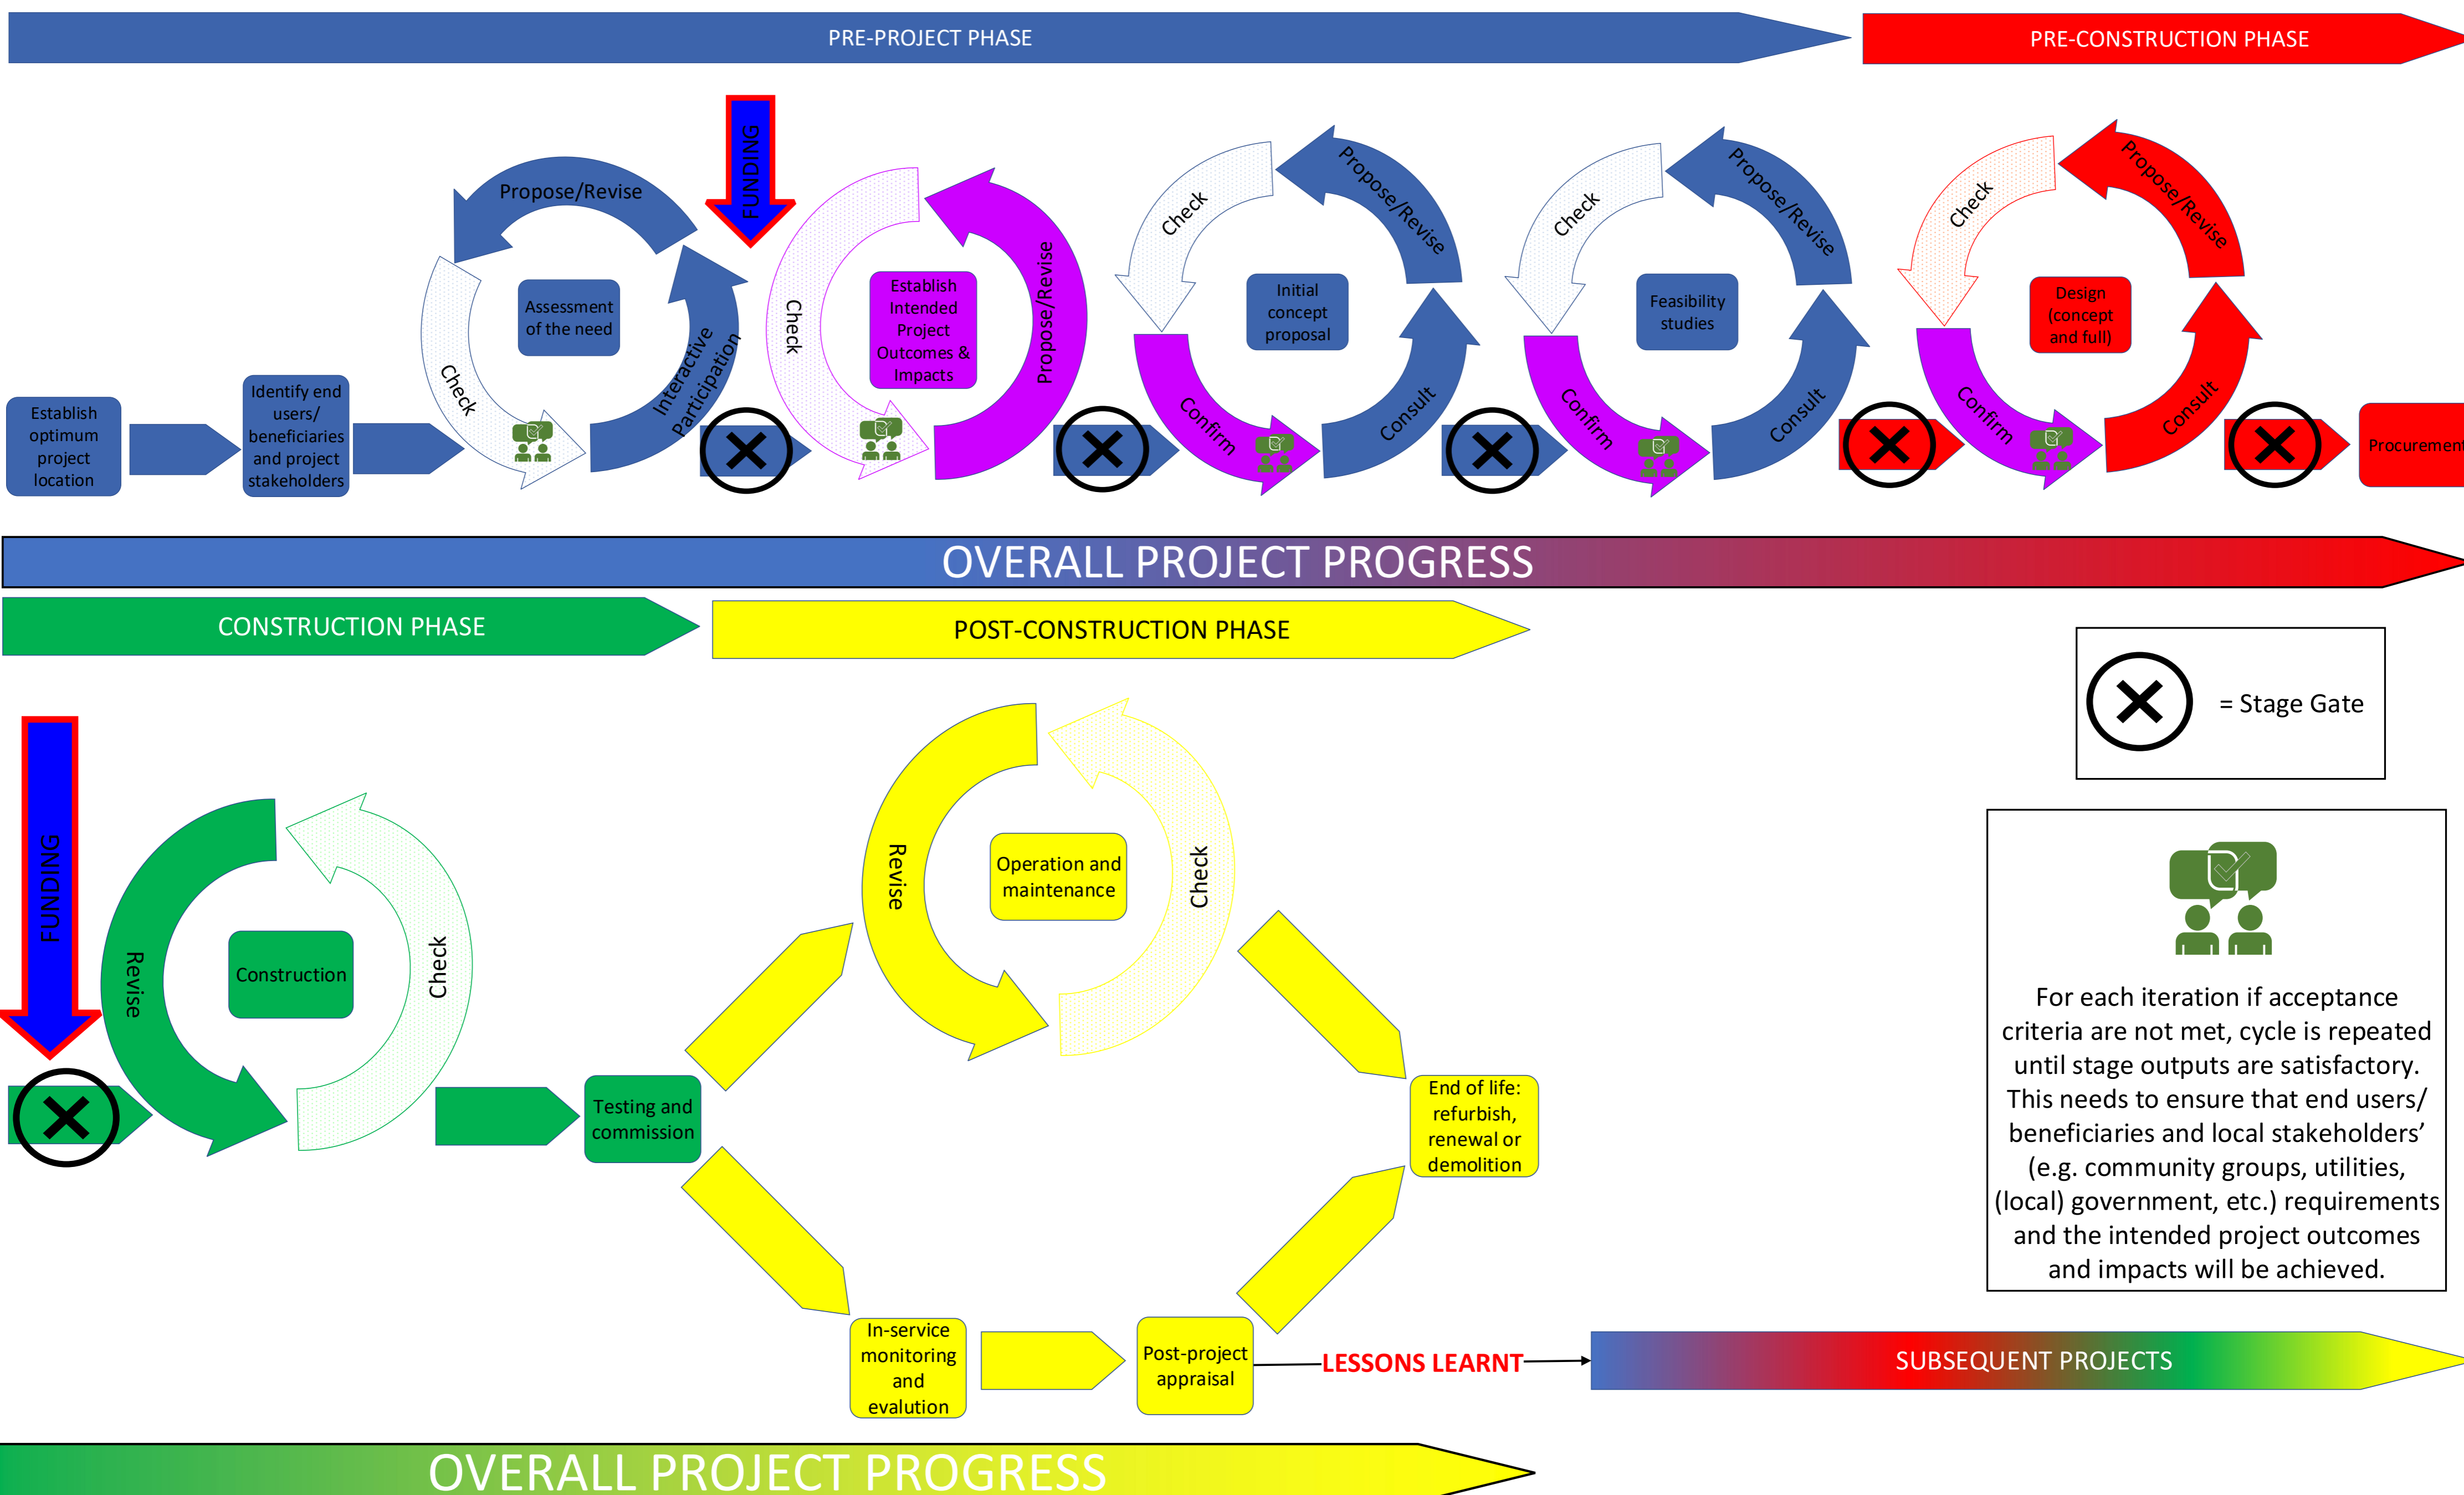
PRE-PROJECT PHASE

PRE-CONSTRUCTION PHASE

FUNDING

Establish optimum project location

Identify end users/ beneficiaries and project stakeholders

Propose/Revise

Assessment of the need

Check

Interactive Participation

Check

Establish Intended Project Outcomes & Impacts

Propose/Revise

Check

Propose/Revise

Initial concept proposal

Confirm

Consult

Check

Propose/Revise

Feasibility studies

Confirm

Consult

Check

Propose/Revise

Design (concept and full)

Confirm

Consult

Procurement

OVERALL PROJECT PROGRESS

CONSTRUCTION PHASE

POST-CONSTRUCTION PHASE

= Stage Gate

FUNDING

Revise

Construction

Check

Testing and commission

Revise

Operation and maintenance

Check

End of life: refurbish, renewal or demolition

In-service monitoring and evalution

Post-project appraisal

LESSONS LEARNT

SUBSEQUENT PROJECTS

For each iteration if acceptance criteria are not met, cycle is repeated until stage outputs are satisfactory. This needs to ensure that end users/ beneficiaries and local stakeholders' (e.g. community groups, utilities, (local) government, etc.) requirements and the intended project outcomes and impacts will be achieved.

OVERALL PROJECT PROGRESS